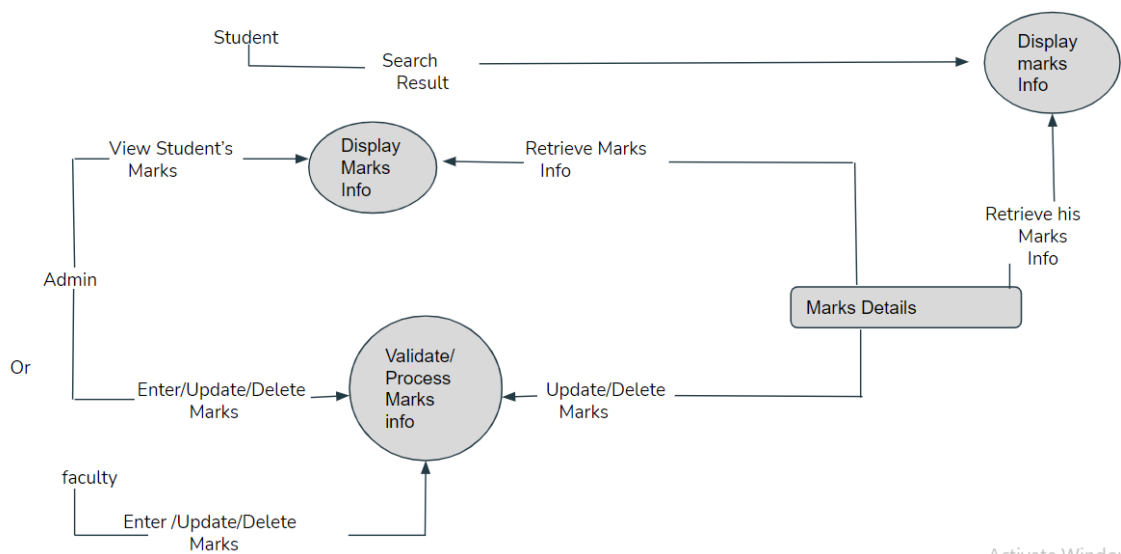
Student

Search Result

Display marks Info

View Student's Marks

Display Marks Info

Retrieve Marks Info

Retrieve his Marks Info

Admin

Marks Details

Or

Enter/Update/Delete Marks

Validate/ Process Marks info

Update/Delete Marks

faculty

Enter /Update/Delete Marks

Activate Window